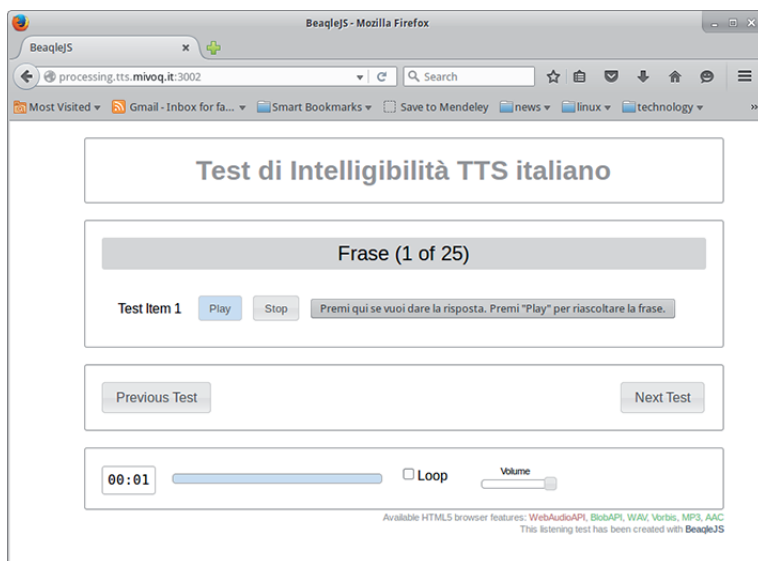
BeaqleJS - Mozilla Firefox

BeaqleJS ×

processing.tts.mivoq.it:3002

Search

Most Visited ▾ Gmail - Inbox for fa... ▾ Smart Bookmarks ▾ Save to Mendeley news ▾ linux ▾ technology ▾

Test di Intelligibilità TTS italiano

Frase (1 of 25)

Test Item 1 Play Stop Premi qui se vuoi dare la risposta. Premi "Play" per riascoltare la frase.

Previous Test

Next Test

00:01 Loop Volume

Available HTML5 browser features: WebAudioAPI, BlobAPI, WAV, Vorbis, MP3, AAC
This listening test has been created with BeaqleJS